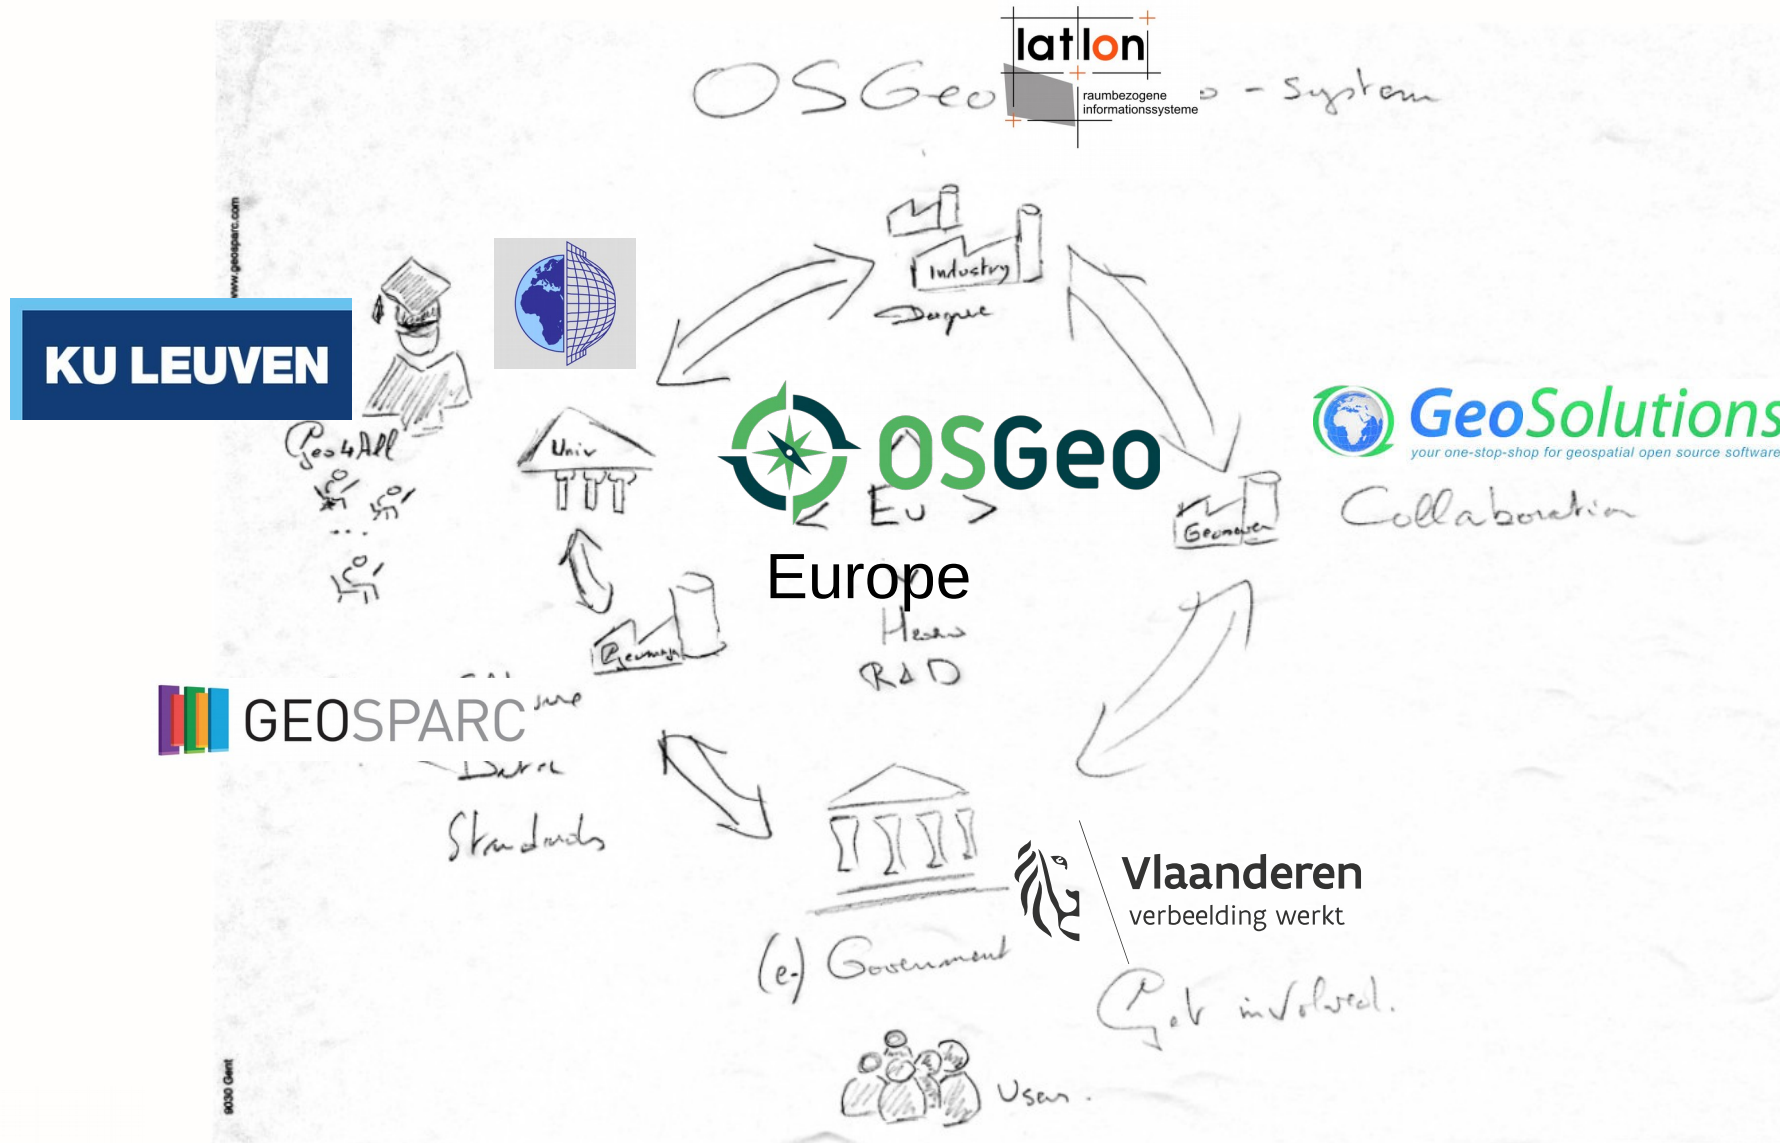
OSGeo - System

latlon
raumbezogene informationssysteme

Industry
Degree

KU LEUVEN

www.geosparc.com

Geo4All

Univ

OSGeo

< EU >

Europe

GeoSolutions
your one-stop-shop for geospatial open source software

Collaboration

Geomatics

Horizon
R&D

GEOSPARC

Standards

(e-) Government

Vlaanderen
verbeelding werkt

Get involved.

Users.

9030 Gent